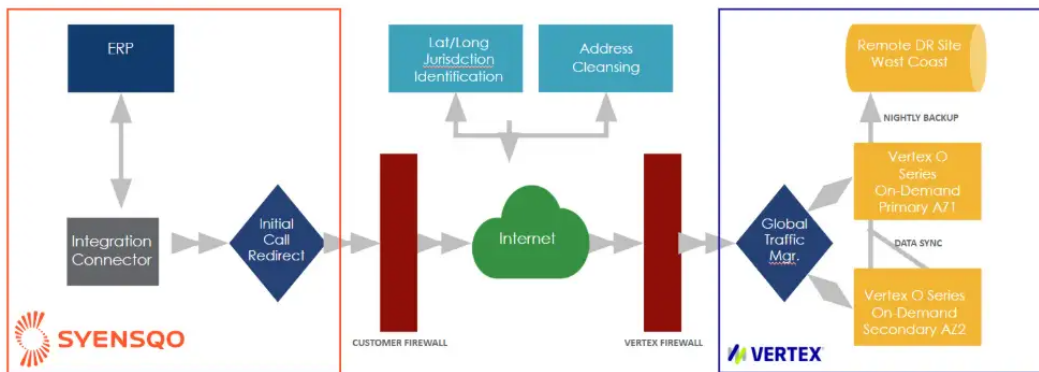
ERP

Integration Connector

Initial Call Redirect

SYENSQO

Lat/Long Jurisdction Identification

Address Cleansing

CUSTOMER FIREWALL

Internet

VERTEX FIREWALL

Remote DR Site West Coast

NIGHTLY BACKUP

Vertex O Series On-Demand Primary AZ1

Global Traffic Mgr.

DATA SYNC

Vertex O Series On-Demand Secondary AZ2

VERTEX